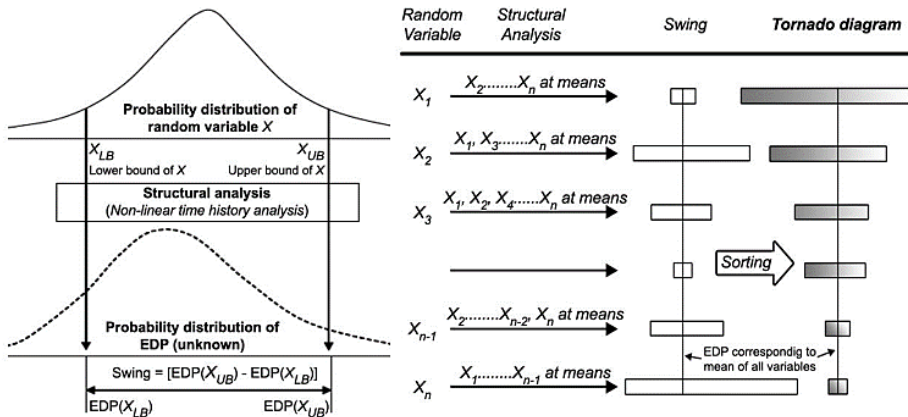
Probability distribution of random variable $X$

$X_{LB}$
Lower bound of $X$

$X_{UB}$
Upper bound of $X$

Structural analysis
(Non-linear time history analysis)

Probability distribution of EDP (unknown)

Swing = [EDP($X_{UB}$) - EDP($X_{LB}$)]

EDP($X_{LB}$)

EDP($X_{UB}$)

Random Variable

Structural Analysis

Swing

Tornado diagram

$X_1$ — $X_2$.......$X_n$ at means

$X_2$ — $X_1$, $X_3$.......$X_n$ at means

$X_3$ — $X_1$, $X_2$, $X_4$......$X_n$ at means

Sorting

$X_{n-1}$ — $X_2$.......$X_{n-2}$, $X_n$ at means

$X_n$ — $X_1$.......$X_{n-1}$ at means

EDP correspondig to mean of all variables